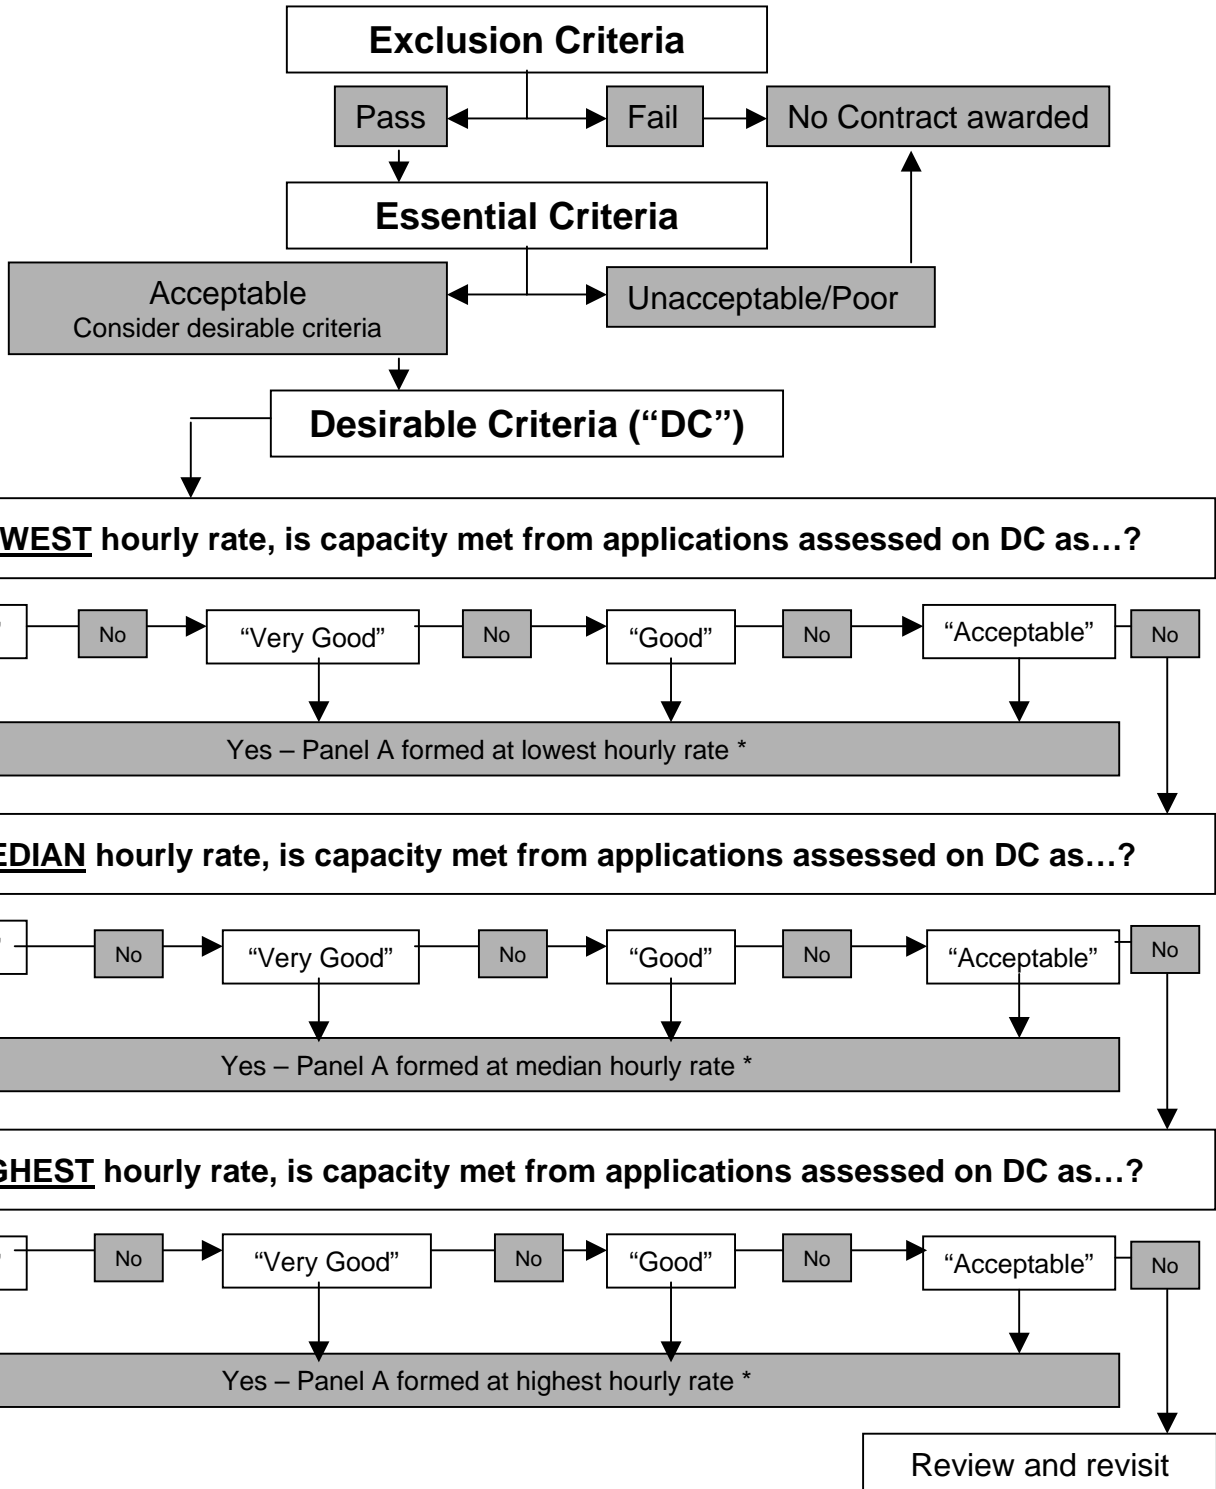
Exclusion Criteria

Pass

Fail

No Contract awarded

Essential Criteria

Acceptable
Consider desirable criteria

Unacceptable/Poor

Desirable Criteria ("DC")

WEST hourly rate, is capacity met from applications assessed on DC as…?

No

"Very Good"

No

"Good"

No

"Acceptable"

No

Yes – Panel A formed at lowest hourly rate *

EDIAN hourly rate, is capacity met from applications assessed on DC as…?

No

"Very Good"

No

"Good"

No

"Acceptable"

No

Yes – Panel A formed at median hourly rate *

GHEST hourly rate, is capacity met from applications assessed on DC as…?

No

"Very Good"

No

"Good"

No

"Acceptable"

No

Yes – Panel A formed at highest hourly rate *

Review and revisit